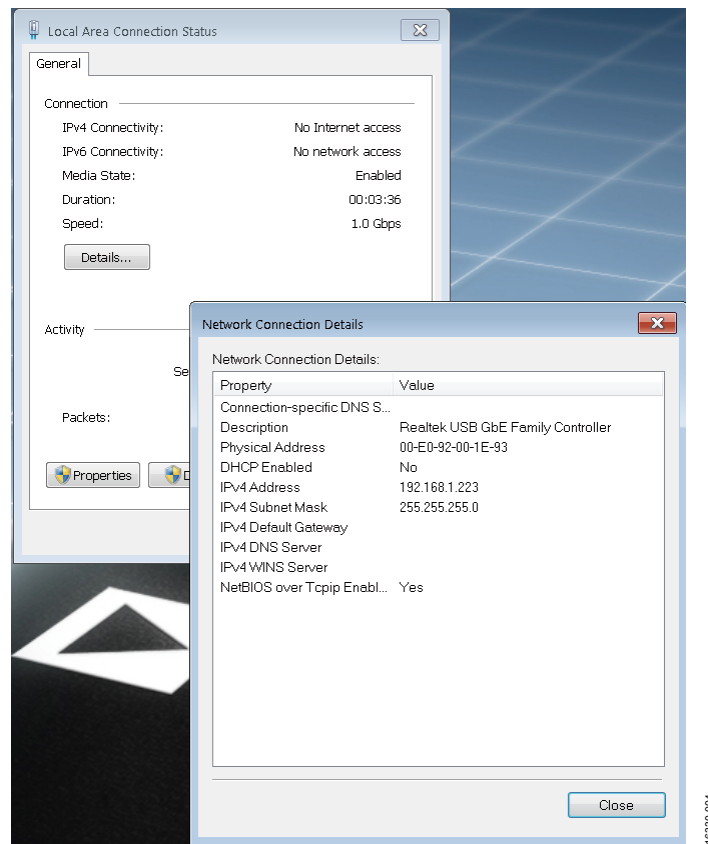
Local Area Connection Status

General

Connection

IPv4 Connectivity: No Internet access
IPv6 Connectivity: No network access
Media State: Enabled
Duration: 00:03:36
Speed: 1.0 Gbps

Details...

Activity

Se

Packets:

Properties

D

Network Connection Details

Network Connection Details:

| Property | Value |
|---|---|
| Connection-specific DNS S... | |
| Description | Realtek USB GbE Family Controller |
| Physical Address | 00-E0-92-00-1E-93 |
| DHCP Enabled | No |
| IPv4 Address | 192.168.1.223 |
| IPv4 Subnet Mask | 255.255.255.0 |
| IPv4 Default Gateway | |
| IPv4 DNS Server | |
| IPv4 WINS Server | |
| NetBIOS over Tcpip Enabl... | Yes |

Close

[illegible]